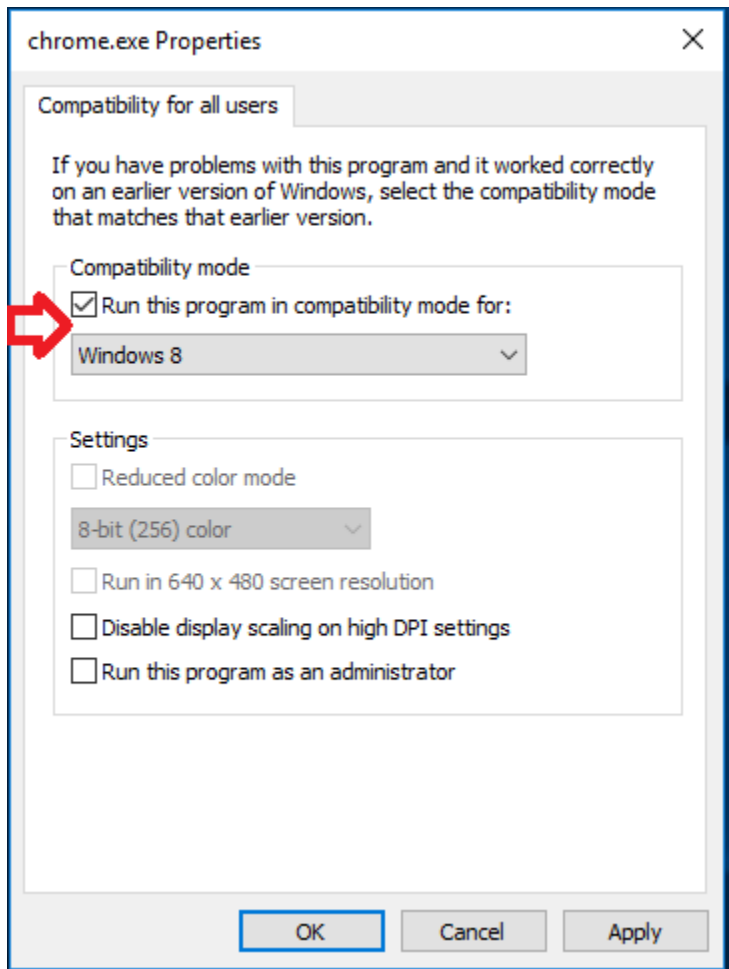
chrome.exe Properties

X

Compatibility for all users

If you have problems with this program and it worked correctly on an earlier version of Windows, select the compatibility mode that matches that earlier version.

Compatibility mode

Run this program in compatibility mode for:

Windows 8

Settings

Reduced color mode

8-bit (256) color

Run in 640 x 480 screen resolution

Disable display scaling on high DPI settings

Run this program as an administrator

OK

Cancel

Apply